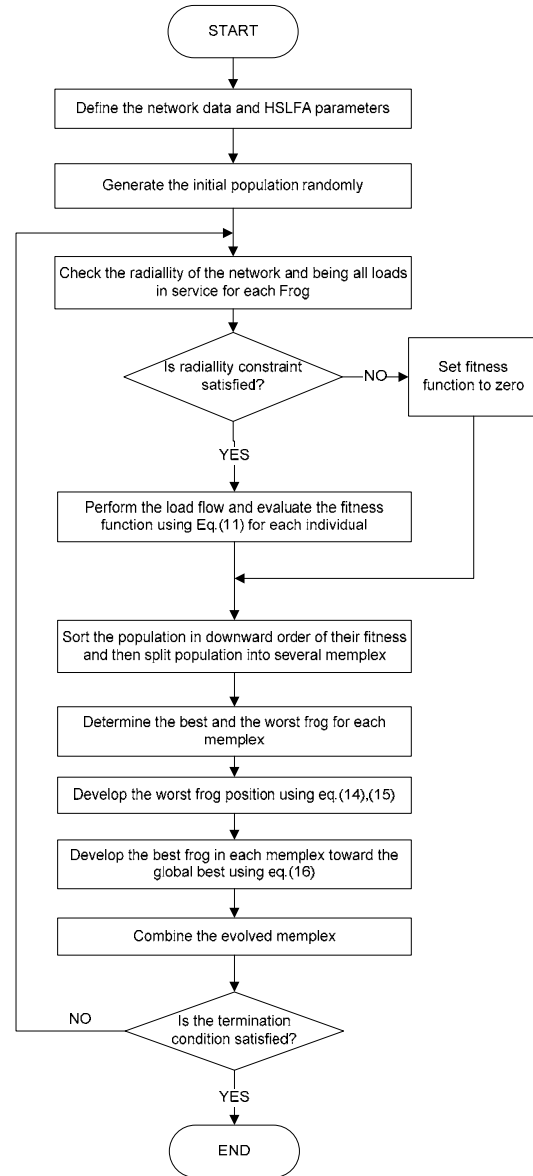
START

Define the network data and HSLFA parameters

Generate the initial population randomly

Check the radiallity of the network and being all loads in service for each Frog

Is radiallity constraint satisfied?

NO

Set fitness function to zero

YES

Perform the load flow and evaluate the fitness function using Eq.(11) for each individual

Sort the population in downward order of their fitness and then split population into several memplex

Determine the best and the worst frog for each memplex

Develop the worst frog position using eq.(14),(15)

Develop the best frog in each memplex toward the global best using eq.(16)

Combine the evolved memplex

NO

Is the termination condition satisfied?

YES

END